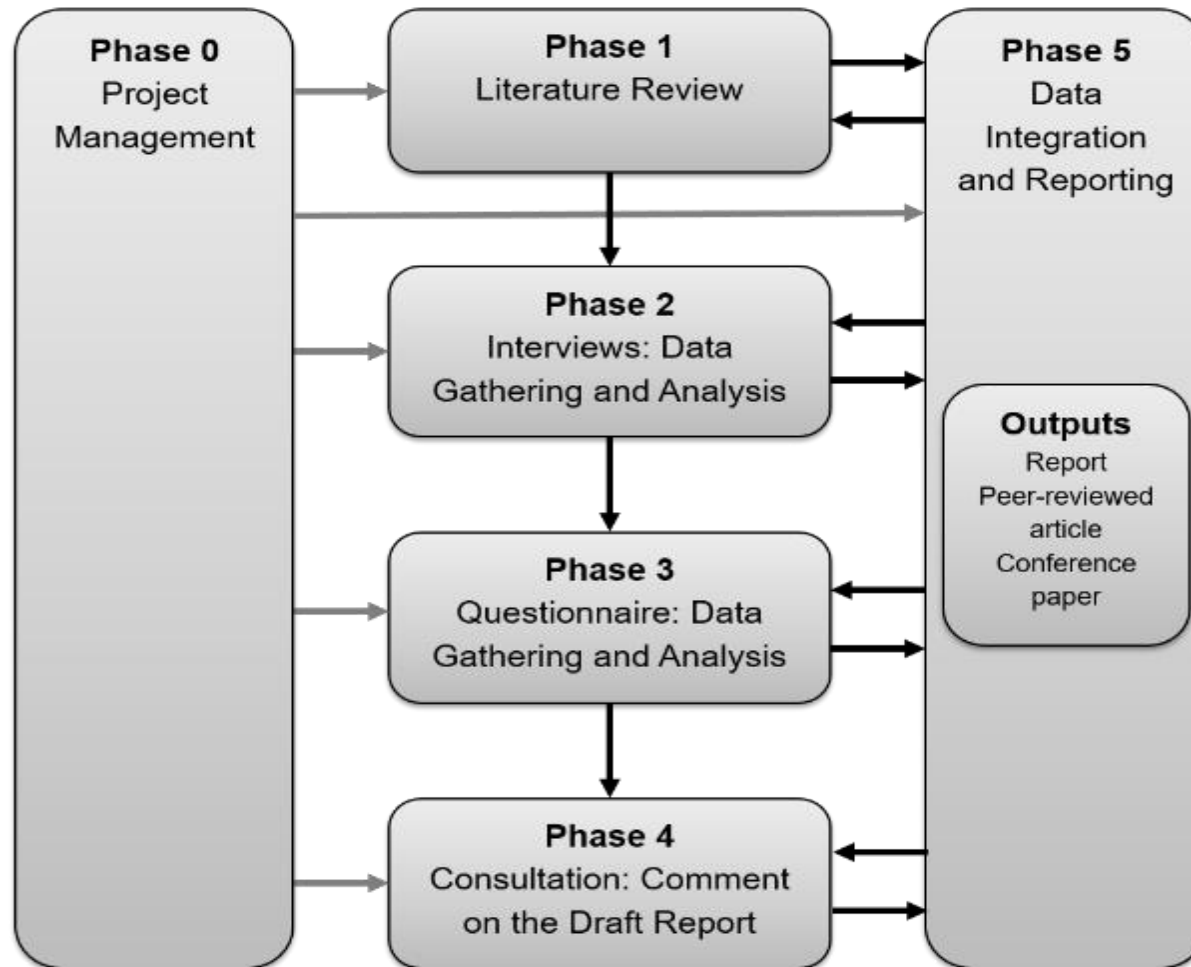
Phase 0
Project Management

Phase 1
Literature Review

Phase 5
Data Integration and Reporting

Phase 2
Interviews: Data Gathering and Analysis

Outputs
Report
Peer-reviewed article
Conference paper

Phase 3
Questionnaire: Data Gathering and Analysis

Phase 4
Consultation: Comment on the Draft Report